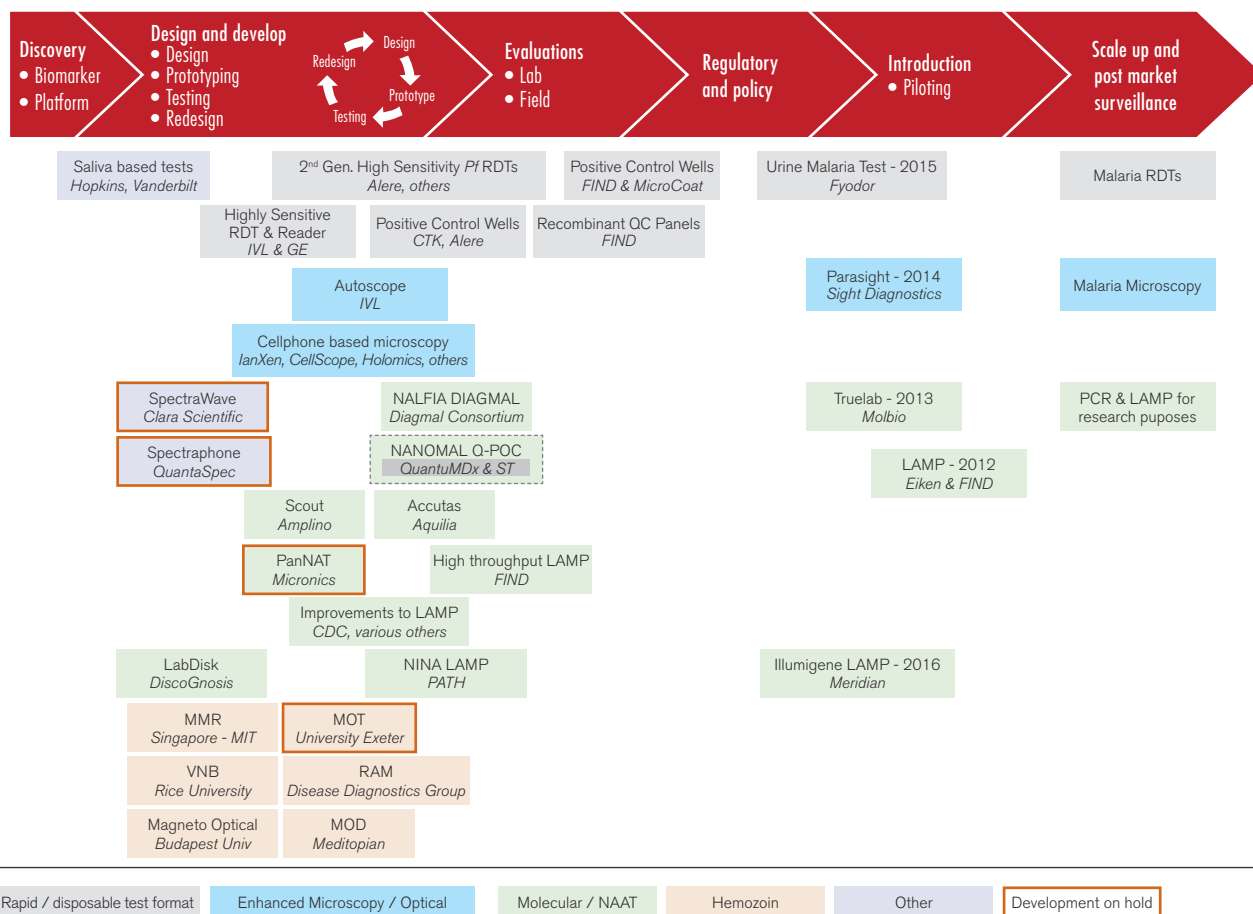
Discovery
• Biomarker
• Platform

Design and develop
• Design
• Prototyping
• Testing
• Redesign

Design
Prototype
Testing
Redesign

Evaluations
• Lab
• Field

Regulatory and policy

Introduction
• Piloting

Scale up and post market surveillance

Saliva based tests
Hopkins, Vanderbilt

2nd Gen. High Sensitivity Pf RDTs
Alere, others

Positive Control Wells
FIND & MicroCoat

Urine Malaria Test - 2015
Fyodor

Malaria RDTs

Highly Sensitive RDT & Reader
IVL & GE

Positive Control Wells
CTK, Alere

Recombinant QC Panels
FIND

Autoscope
IVL

Parasight - 2014
Sight Diagnostics

Malaria Microscopy

Cellphone based microscopy
IanXen, CellScope, Holomics, others

SpectraWave
Clara Scientific

NALFIA DIAGMAL
Diagmal Consortium

Truelab - 2013
Molbio

PCR & LAMP for research puposes

Spectraphone
QuantaSpec

NANOMAL Q-POC
QuantuMDx & ST

LAMP - 2012
Eiken & FIND

Scout
Amplino

Accutas
Aquilia

PanNAT
Micronics

High throughput LAMP
FIND

Improvements to LAMP
CDC, various others

LabDisk
DiscoGnosis

NINA LAMP
PATH

Illumigene LAMP - 2016
Meridian

MMR
Singapore - MIT

MOT
University Exeter

VNB
Rice University

RAM
Disease Diagnostics Group

Magneto Optical
Budapest Univ

MOD
Meditopian

Rapid / disposable test format
Enhanced Microscopy / Optical
Molecular / NAAT
Hemozoin
Other
Development on hold